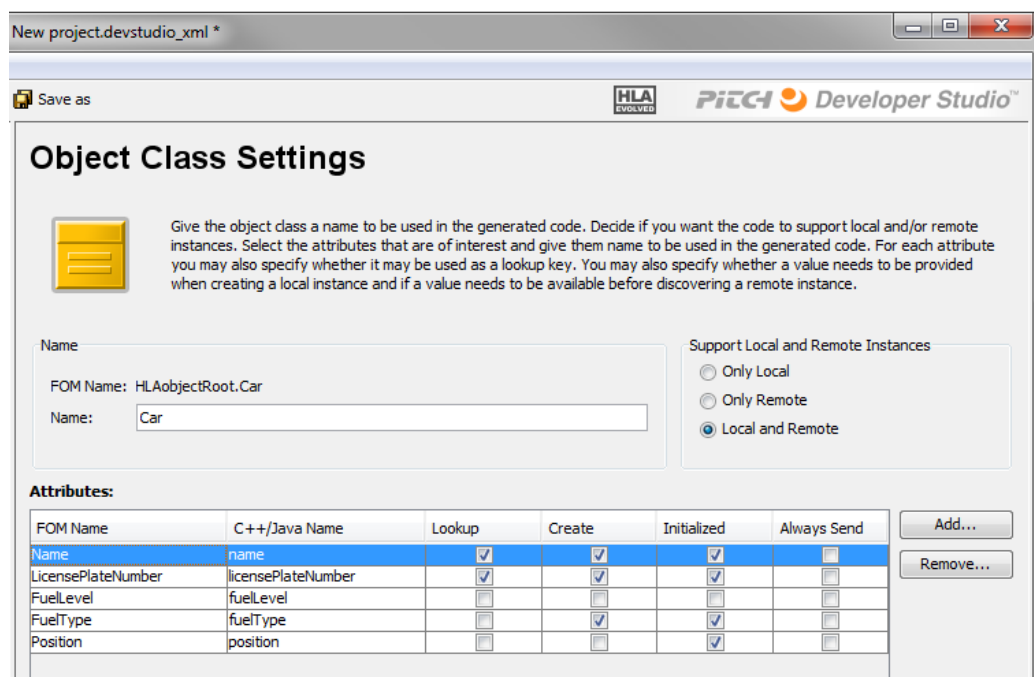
New project.devstudio_xml *

Save as

HLA EVOLVED

PITCH Developer Studio™

Object Class Settings

Give the object class a name to be used in the generated code. Decide if you want the code to support local and/or remote instances. Select the attributes that are of interest and give them name to be used in the generated code. For each attribute you may also specify whether it may be used as a lookup key. You may also specify whether a value needs to be provided when creating a local instance and if a value needs to be available before discovering a remote instance.

Name

FOM Name: HLAobjectRoot.Car

Name: Car

Support Local and Remote Instances

Only Local

Only Remote

Local and Remote

Attributes:

| FOM Name | C++/Java Name | Lookup | Create | Initialized | Always Send |
|---|---|---|---|---|---|
| Name | name | ☑ | ☑ | ☑ | ☐ |
| LicensePlateNumber | licensePlateNumber | ☑ | ☑ | ☑ | ☐ |
| FuelLevel | fuelLevel | ☐ | ☐ | ☐ | ☐ |
| FuelType | fuelType | ☐ | ☑ | ☑ | ☐ |
| Position | position | ☐ | ☐ | ☑ | ☐ |

Add...

Remove...